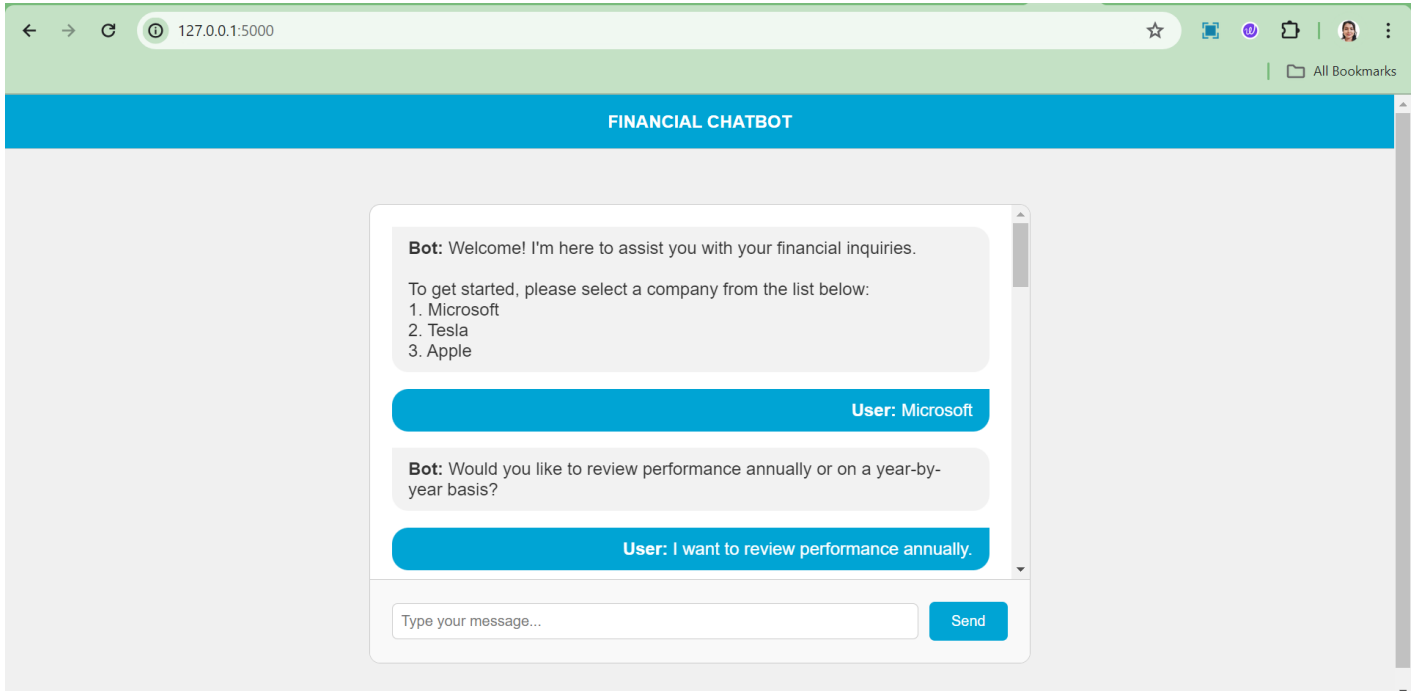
127.0.0.1:5000

All Bookmarks

FINANCIAL CHATBOT

**Bot:** Welcome! I'm here to assist you with your financial inquiries.

To get started, please select a company from the list below:
1. Microsoft
2. Tesla
3. Apple

**User:** Microsoft

**Bot:** Would you like to review performance annually or on a year-by-year basis?

**User:** I want to review performance annually.

Type your message...

Send